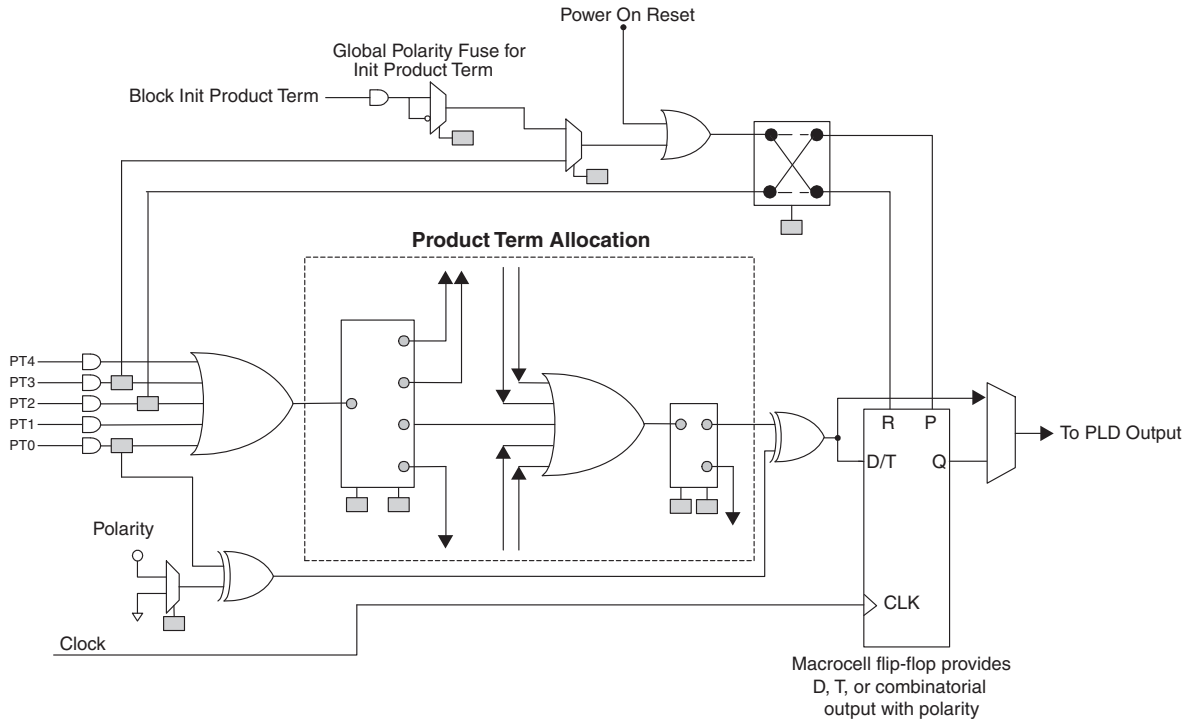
Power On Reset

Global Polarity Fuse for Init Product Term

Block Init Product Term

Product Term Allocation

PT4
PT3
PT2
PT1
PT0

R P
D/T Q

To PLD Output

Polarity

CLK

Clock

Macrocell flip-flop provides D, T, or combinatorial output with polarity